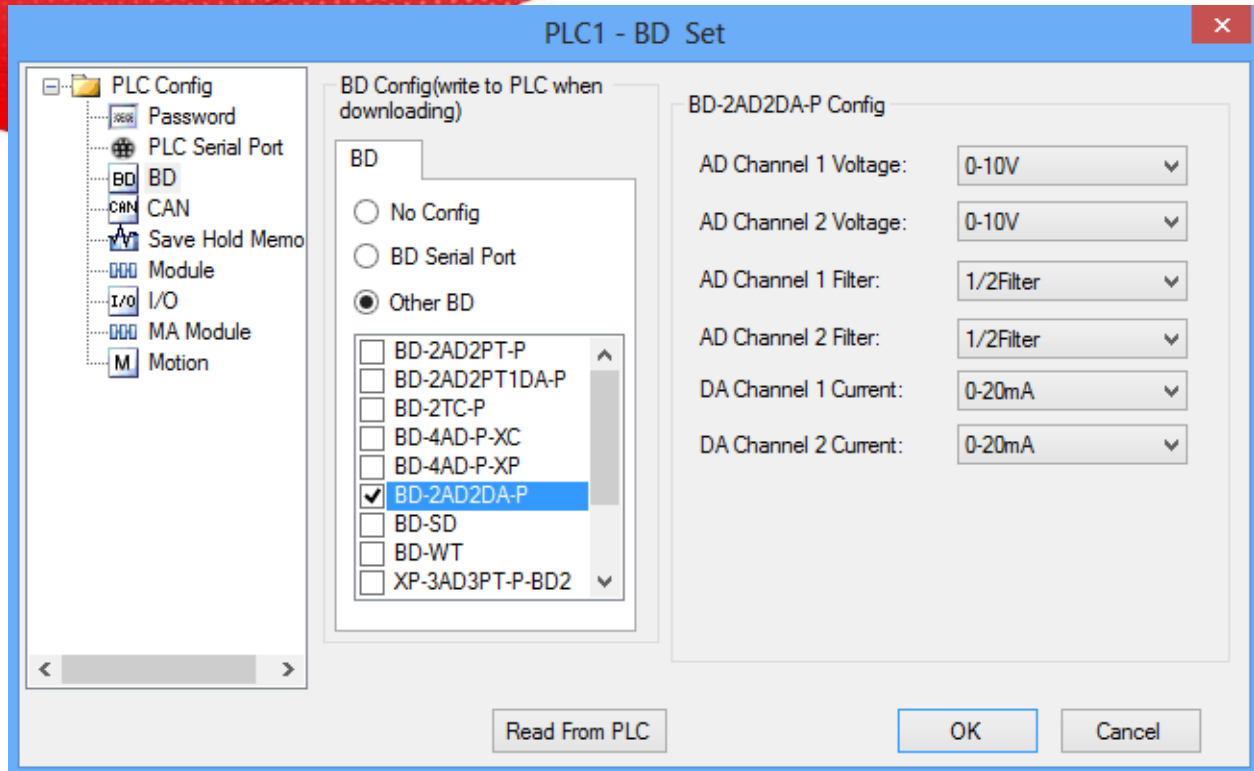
PLC1 - BD Set

PLC Config
Password
PLC Serial Port
BD
CAN
Save Hold Memo
Module
I/O
MA Module
Motion

BD Config(write to PLC when downloading)

BD

No Config
BD Serial Port
Other BD

BD-2AD2PT-P
BD-2AD2PT1DA-P
BD-2TC-P
BD-4AD-P-XC
BD-4AD-P-XP
BD-2AD2DA-P
BD-SD
BD-WT
XP-3AD3PT-P-BD2

BD-2AD2DA-P Config

AD Channel 1 Voltage: 0-10V
AD Channel 2 Voltage: 0-10V
AD Channel 1 Filter: 1/2Filter
AD Channel 2 Filter: 1/2Filter
DA Channel 1 Current: 0-20mA
DA Channel 2 Current: 0-20mA

Read From PLC
OK
Cancel